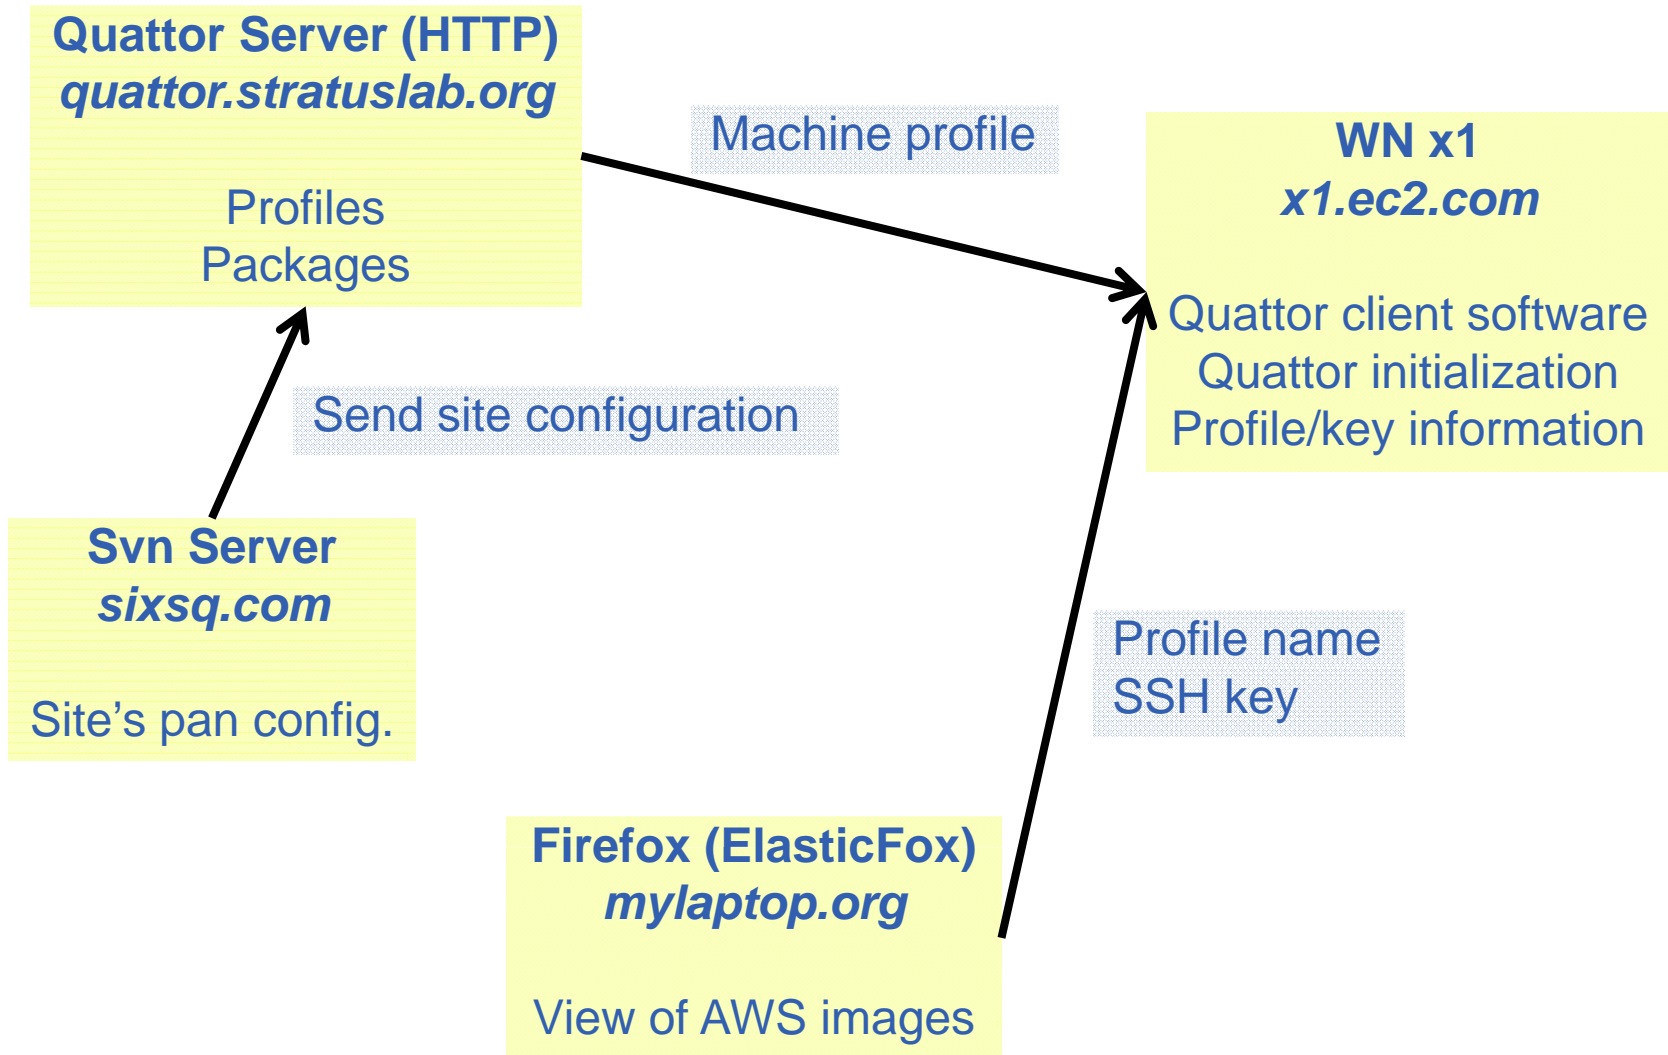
Quattor Server (HTTP)
quattor.stratuslab.org

Profiles
Packages

Machine profile

WN x1
x1.ec2.com

Quattor client software
Quattor initialization
Profile/key information

Send site configuration

Svn Server
sixsq.com

Site’s pan config.

Profile name
SSH key

Firefox (ElasticFox)
mylaptop.org

View of AWS images